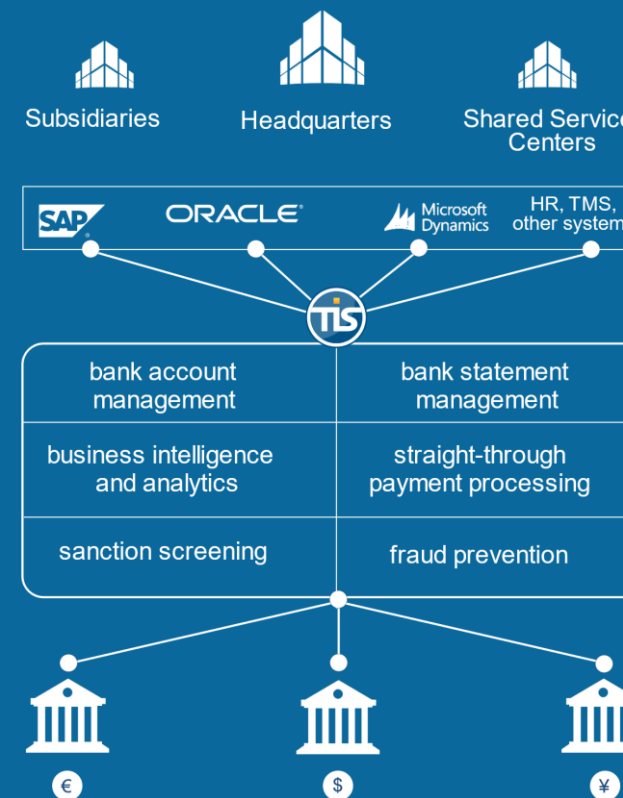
Subsidiaries

Headquarters

Shared Service Centers

SAP

ORACLE

Microsoft Dynamics

HR, TMS, other system

TIS

| bank account management | bank statement management |
|---|---|
| business intelligence and analytics | straight-through payment processing |
| sanction screening | fraud prevention |

€

$

¥